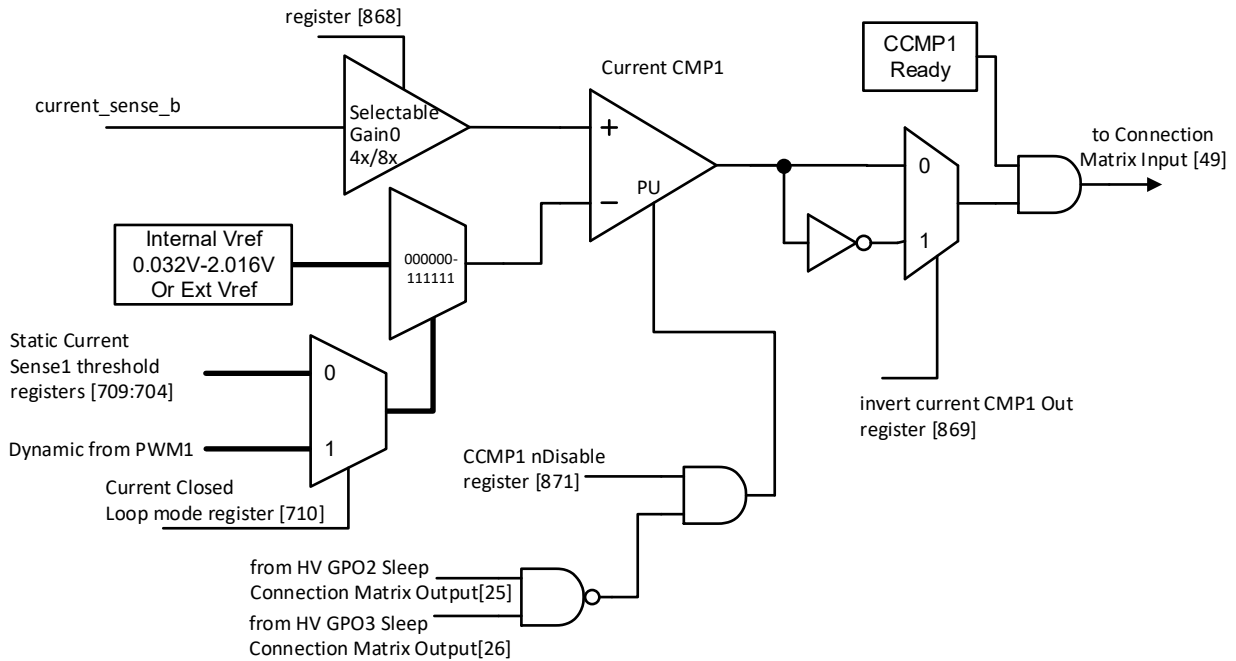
register [868]

current_sense_b

Selectable Gain0 4x/8x

Current CMP1

+

−

PU

CCMP1 Ready

to Connection Matrix Input [49]

0

1

Internal Vref 0.032V-2.016V Or Ext Vref

000000-111111

Static Current Sense1 threshold registers [709:704]

0

Dynamic from PWM1

1

Current Closed Loop mode register [710]

invert current CMP1 Out register [869]

CCMP1 nDisable register [871]

from HV GPO2 Sleep Connection Matrix Output[25]

from HV GPO3 Sleep Connection Matrix Output[26]